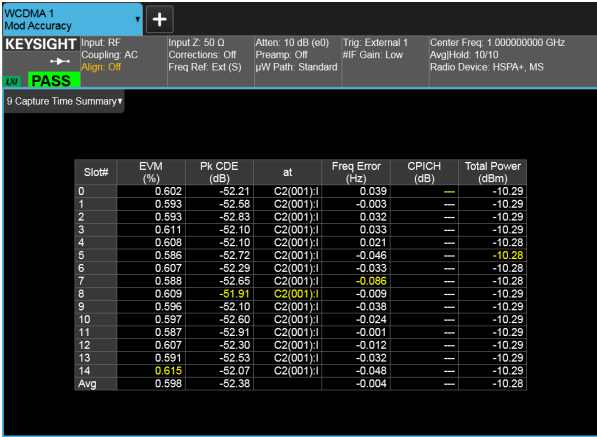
WCDMA 1
Mod Accuracy
+

KEYSIGHT
LXI PASS
Input: RF
Coupling: AC
Align: Off
Input Z: 50 Ω
Corrections: Off
Freq Ref: Ext (S)
Atten: 10 dB (e0)
Preamp: Off
µW Path: Standard
Trig: External 1
#IF Gain: Low
Center Freq: 1.000000000 GHz
Avg|Hold: 10/10
Radio Device: HSPA+, MS

9 Capture Time Summary

| Slot# | EVM (%) | Pk CDE (dB) | at | Freq Error (Hz) | CPICH (dB) | Total Power (dBm) |
|---|---|---|---|---|---|---|
| 0 | 0.602 | -52.21 | C2(001):I | 0.039 | --- | -10.29 |
| 1 | 0.593 | -52.58 | C2(001):I | -0.003 | --- | -10.29 |
| 2 | 0.593 | -52.83 | C2(001):I | 0.032 | --- | -10.29 |
| 3 | 0.611 | -52.10 | C2(001):I | 0.033 | --- | -10.29 |
| 4 | 0.608 | -52.10 | C2(001):I | 0.021 | --- | -10.28 |
| 5 | 0.586 | -52.72 | C2(001):I | -0.046 | --- | -10.28 |
| 6 | 0.607 | -52.29 | C2(001):I | -0.033 | --- | -10.28 |
| 7 | 0.588 | -52.65 | C2(001):I | -0.086 | --- | -10.28 |
| 8 | 0.609 | -51.91 | C2(001):I | -0.009 | --- | -10.29 |
| 9 | 0.596 | -52.10 | C2(001):I | -0.038 | --- | -10.29 |
| 10 | 0.597 | -52.60 | C2(001):I | -0.024 | --- | -10.29 |
| 11 | 0.587 | -52.91 | C2(001):I | -0.001 | --- | -10.29 |
| 12 | 0.607 | -52.30 | C2(001):I | -0.012 | --- | -10.29 |
| 13 | 0.591 | -52.53 | C2(001):I | -0.032 | --- | -10.29 |
| 14 | 0.615 | -52.07 | C2(001):I | -0.048 | --- | -10.29 |
| Avg | 0.598 | -52.38 | | -0.004 | --- | -10.28 |